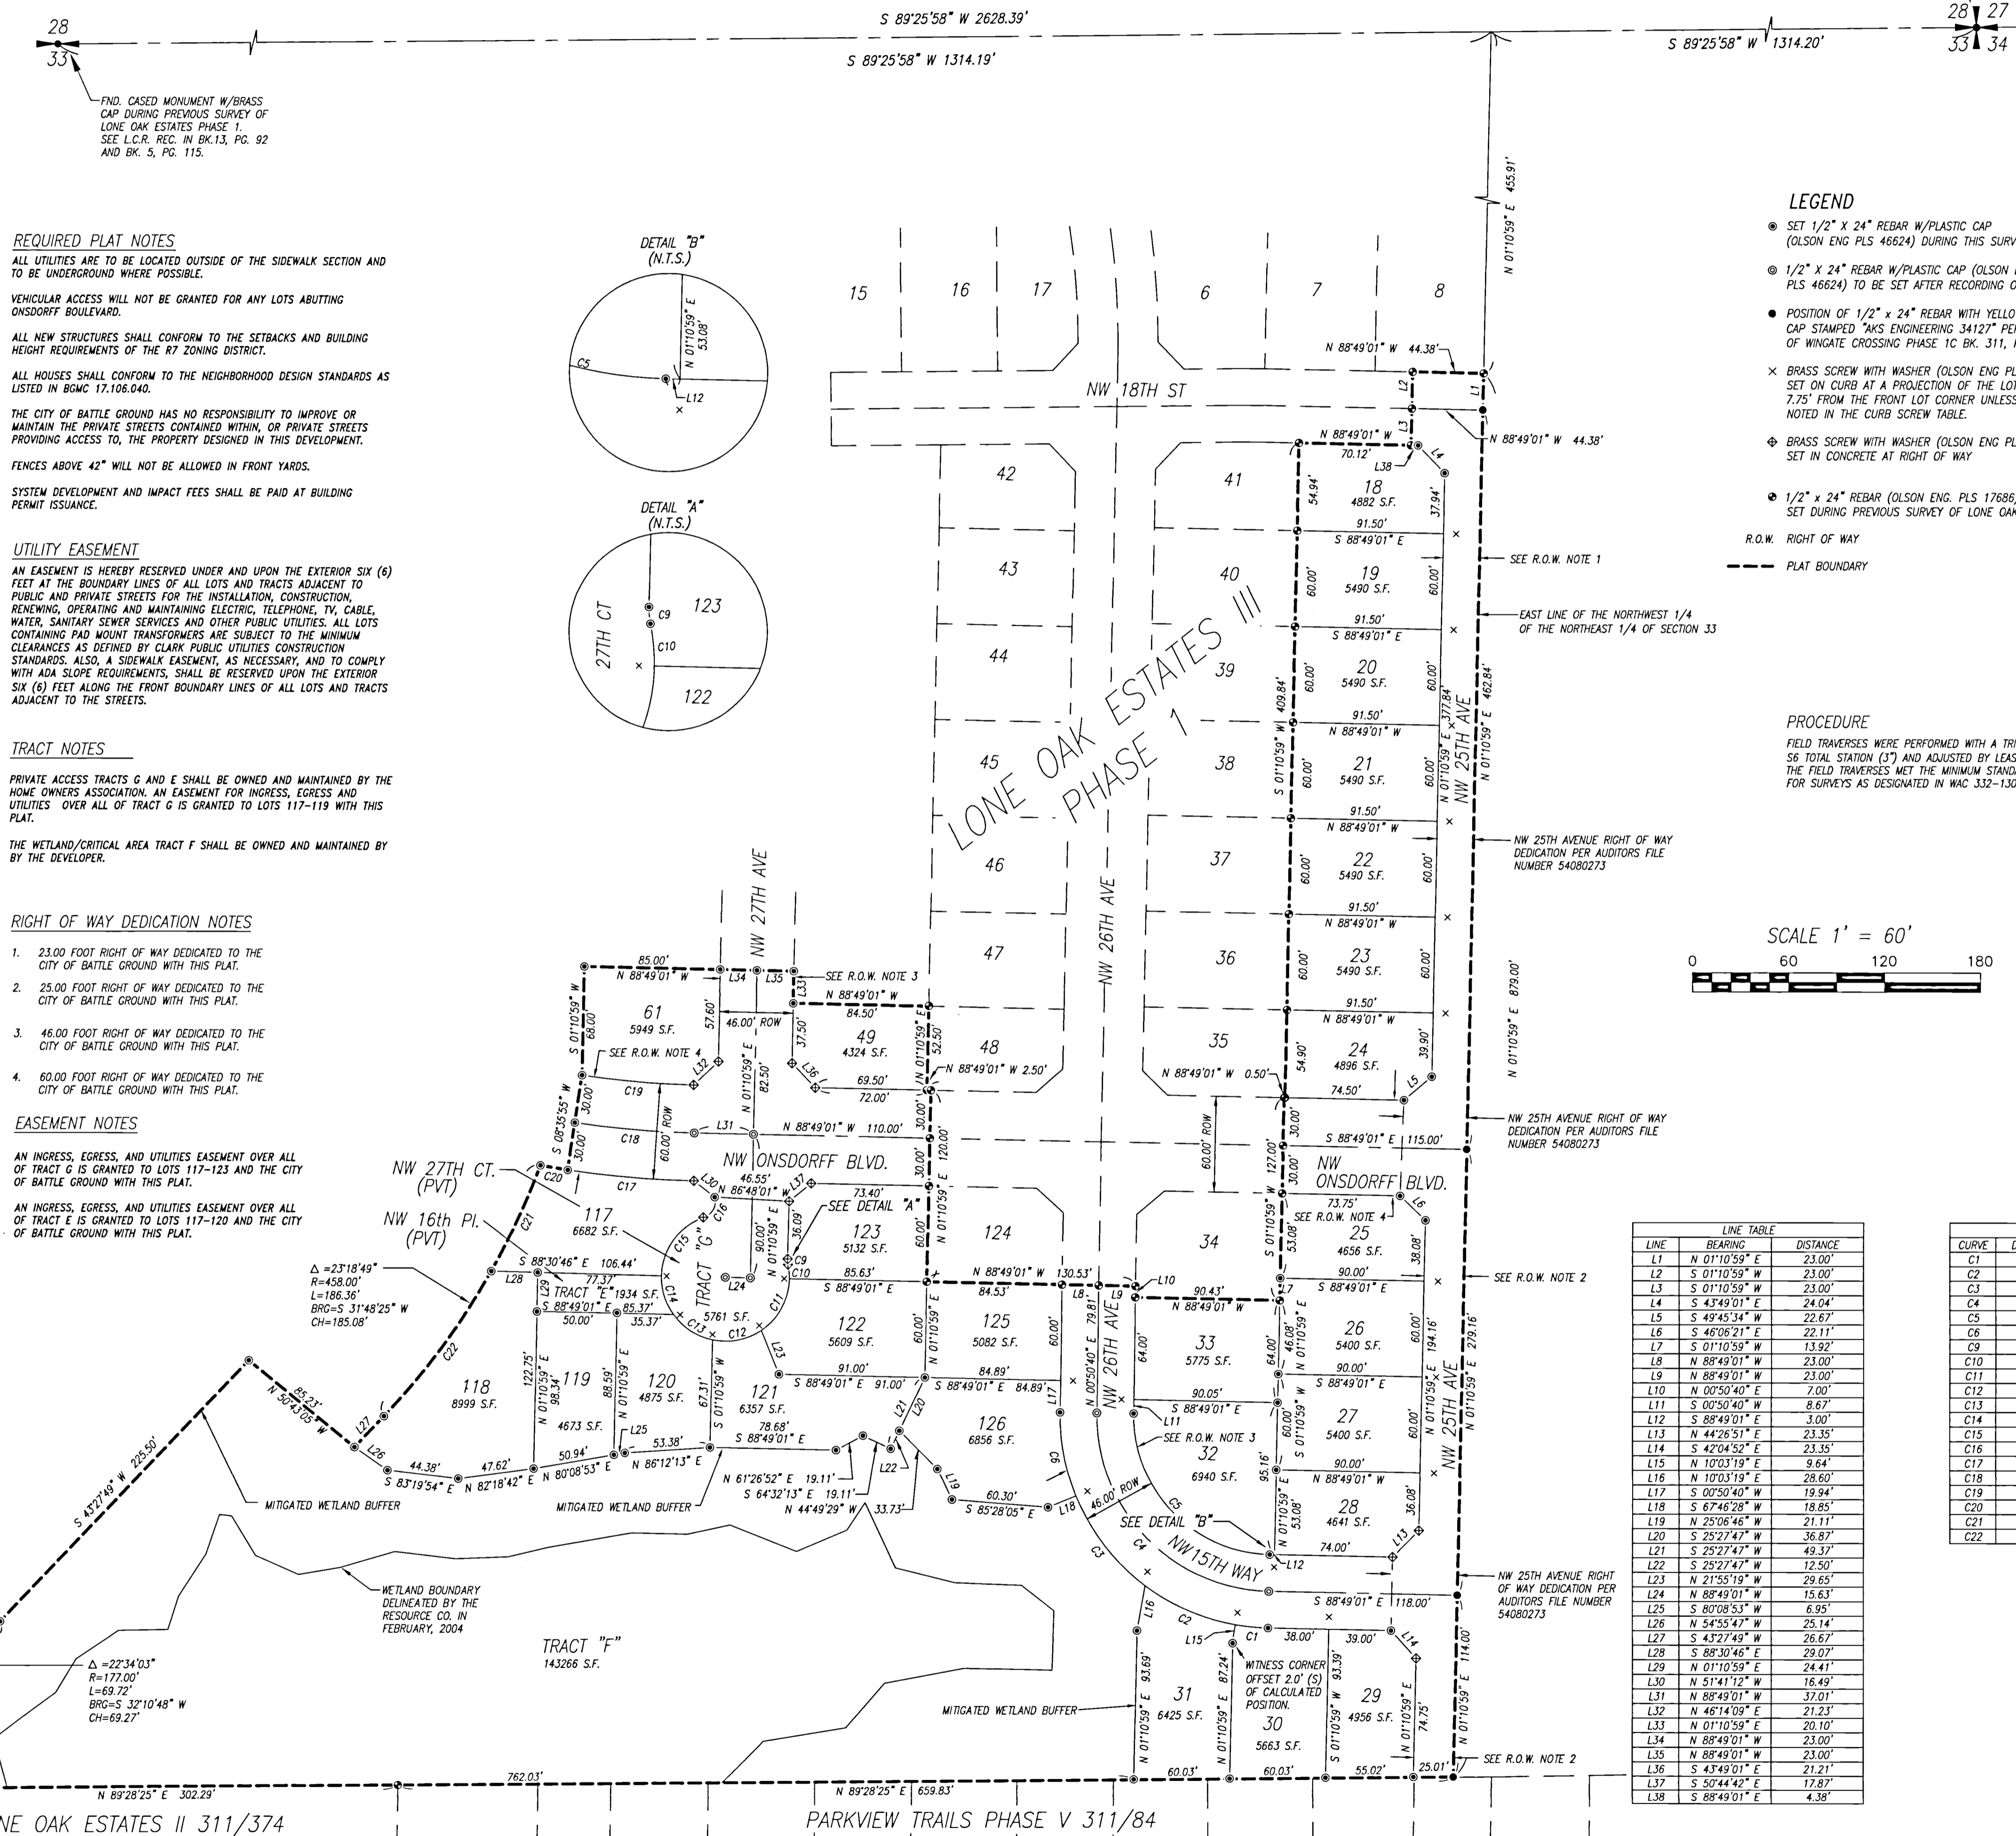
28
33
S 89°25'58" W 2628.39'
S 89°25'58" W 1314.19'
S 89°25'58" W 1314.20'
28 27
33 34

FND. CASED MONUMENT W/BRASS CAP DURING PREVIOUS SURVEY OF LONE OAK ESTATES PHASE 1. SEE L.C.R. REC. IN BK.13, PG. 92 AND BK. 5, PG. 115.

REQUIRED PLAT NOTES

ALL UTILITIES ARE TO BE LOCATED OUTSIDE OF THE SIDEWALK SECTION AND TO BE UNDERGROUND WHERE POSSIBLE.

VEHICULAR ACCESS WILL NOT BE GRANTED FOR ANY LOTS ABUTTING ONSDORFF BOULEVARD.

ALL NEW STRUCTURES SHALL CONFORM TO THE SETBACKS AND BUILDING HEIGHT REQUIREMENTS OF THE R7 ZONING DISTRICT.

ALL HOUSES SHALL CONFORM TO THE NEIGHBORHOOD DESIGN STANDARDS AS LISTED IN BGMC 17.106.040.

THE CITY OF BATTLE GROUND HAS NO RESPONSIBILITY TO IMPROVE OR MAINTAIN THE PRIVATE STREETS CONTAINED WITHIN, OR PRIVATE STREETS PROVIDING ACCESS TO, THE PROPERTY DESIGNED IN THIS DEVELOPMENT.

FENCES ABOVE 42" WILL NOT BE ALLOWED IN FRONT YARDS.

SYSTEM DEVELOPMENT AND IMPACT FEES SHALL BE PAID AT BUILDING PERMIT ISSUANCE.

UTILITY EASEMENT

AN EASEMENT IS HEREBY RESERVED UNDER AND UPON THE EXTERIOR SIX (6) FEET AT THE BOUNDARY LINES OF ALL LOTS AND TRACTS ADJACENT TO PUBLIC AND PRIVATE STREETS FOR THE INSTALLATION, CONSTRUCTION, RENEWING, OPERATING AND MAINTAINING ELECTRIC, TELEPHONE, TV, CABLE, WATER, SANITARY SEWER SERVICES AND OTHER PUBLIC UTILITIES. ALL LOTS CONTAINING PAD MOUNT TRANSFORMERS ARE SUBJECT TO THE MINIMUM CLEARANCES AS DEFINED BY CLARK PUBLIC UTILITIES CONSTRUCTION STANDARDS. ALSO, A SIDEWALK EASEMENT, AS NECESSARY, AND TO COMPLY WITH ADA SLOPE REQUIREMENTS, SHALL BE RESERVED UPON THE EXTERIOR SIX (6) FEET ALONG THE FRONT BOUNDARY LINES OF ALL LOTS AND TRACTS ADJACENT TO THE STREETS.

TRACT NOTES

PRIVATE ACCESS TRACTS G AND E SHALL BE OWNED AND MAINTAINED BY THE HOME OWNERS ASSOCIATION. AN EASEMENT FOR INGRESS, EGRESS AND UTILITIES OVER ALL OF TRACT G IS GRANTED TO LOTS 117-119 WITH THIS PLAT.

THE WETLAND/CRITICAL AREA TRACT F SHALL BE OWNED AND MAINTAINED BY BY THE DEVELOPER.

RIGHT OF WAY DEDICATION NOTES

1. 23.00 FOOT RIGHT OF WAY DEDICATED TO THE CITY OF BATTLE GROUND WITH THIS PLAT.
2. 25.00 FOOT RIGHT OF WAY DEDICATED TO THE CITY OF BATTLE GROUND WITH THIS PLAT.
3. 46.00 FOOT RIGHT OF WAY DEDICATED TO THE CITY OF BATTLE GROUND WITH THIS PLAT.
4. 60.00 FOOT RIGHT OF WAY DEDICATED TO THE CITY OF BATTLE GROUND WITH THIS PLAT.

EASEMENT NOTES

AN INGRESS, EGRESS, AND UTILITIES EASEMENT OVER ALL OF TRACT G IS GRANTED TO LOTS 117-123 AND THE CITY OF BATTLE GROUND WITH THIS PLAT.

AN INGRESS, EGRESS, AND UTILITIES EASEMENT OVER ALL OF TRACT E IS GRANTED TO LOTS 117-120 AND THE CITY OF BATTLE GROUND WITH THIS PLAT.

DETAIL "B" (N.T.S.)
N 01°10'59" E 53.08'
C5
L12

DETAIL "A" (N.T.S.)
27TH CT
C9
C10
123
122

LEGEND
SET 1/2" X 24" REBAR W/PLASTIC CAP (OLSON ENG PLS 46624) DURING THIS SURV
1/2" X 24" REBAR W/PLASTIC CAP (OLSON PLS 46624) TO BE SET AFTER RECORDING O
POSITION OF 1/2" x 24" REBAR WITH YELLO CAP STAMPED "AKS ENGINEERING 34127" PE OF WINGATE CROSSING PHASE 1C BK. 311,
BRASS SCREW WITH WASHER (OLSON ENG PL SET ON CURB AT A PROJECTION OF THE LO 7.75' FROM THE FRONT LOT CORNER UNLES NOTED IN THE CURB SCREW TABLE.
BRASS SCREW WITH WASHER (OLSON ENG PL SET IN CONCRETE AT RIGHT OF WAY
1/2" x 24" REBAR (OLSON ENG. PLS 17686 SET DURING PREVIOUS SURVEY OF LONE OA
R.O.W. RIGHT OF WAY
PLAT BOUNDARY

PROCEDURE
FIELD TRAVERSES WERE PERFORMED WITH A TR S6 TOTAL STATION (3") AND ADJUSTED BY LEAS THE FIELD TRAVERSES MET THE MINIMUM STAND FOR SURVEYS AS DESIGNATED IN WAC 332-130

SCALE 1' = 60'
0 60 120 180

N 01°10'59" E 455.91'
N 88°49'01" W 44.38'
N 88°49'01" W 44.38'
NW 18TH ST
15 16 17 6 7 8
L1 L2 L3 L4
N 88°49'01" W 70.12' L38
41 42 43 44 45 46 47 48 40 39 38 37 36 35
18 4882 S.F.
19 5490 S.F.
20 5490 S.F.
21 5490 S.F.
22 5490 S.F.
23 5490 S.F.
24 4896 S.F.
91.50' S 88°49'01" E
SEE R.O.W. NOTE 1
EAST LINE OF THE NORTHWEST 1/4 OF THE NORTHEAST 1/4 OF SECTION 33
LONE OAK ESTATES III
LONE OAK ESTATES PHASE 1
NW 25TH AVE
N 01°10'59" E 462.84'
S 01°10'59" W 409.84'
N 01°10'59" E 377.84'
NW 25TH AVENUE RIGHT OF WAY DEDICATION PER AUDITORS FILE NUMBER 54080273
N 01°10'59" E 879.00'
NW 26TH AVE
NW 27TH AVE
85.00' N 88°49'01" W L34 L35 L33
SEE R.O.W. NOTE 3
N 88°49'01" W 84.50'
61 5949 S.F.
49 4324 S.F.
46.00' ROW
SEE R.O.W. NOTE 4
S 01°10'59" W 68.00'
N 01°10'59" E 52.50'
N 88°49'01" W 2.50'
N 88°49'01" W 0.50'
74.50'
L5
69.50' 72.00'
C19 C18 C17 C20
L31 N 88°49'01" W 110.00'
NW ONSDORFF BLVD.
S 88°49'01" E 115.00'
60.00' ROW
NW 27TH CT. (PVT)
NW 16th Pl. (PVT)
117 6682 S.F.
N 86°48'01" W 46.55'
L30 L37 L32 L36
73.40'
SEE DETAIL "A"
123 5132 S.F.
124
34
25 4656 S.F.
73.75'
SEE R.O.W. NOTE 4
L6
SEE R.O.W. NOTE 2
TRACT "G" 5761 S.F.
C15 C16 C14 C13 C12 C11 C9 C10
L24
S 88°30'46" E 106.44'
77.37'
TRACT "E" 1934 S.F.
S 88°49'01" E 85.37'
50.00' 35.37'
Δ =23°18'49" R=458.00' L=186.36' BRG=S 31°48'25" W CH=185.08'
L28 L29 C21 C22
85.63' S 88°49'01" E
N 88°49'01" W 130.53' 84.53'
L8 L9 L10
90.43' N 88°49'01" W
90.00' S 88°49'01" E
122 5609 S.F.
125 5082 S.F.
33 5775 S.F.
26 5400 S.F.
118 8999 S.F.
119 4673 S.F.
120 4875 S.F.
121 6357 S.F.
126 6856 S.F.
32 6940 S.F.
27 5400 S.F.
28 4641 S.F.
L7 L11 L13
91.00' S 88°49'01" E 91.00'
84.89' S 88°49'01" E 84.89'
90.05' S 88°49'01" E
SEE R.O.W. NOTE 3
N 00°50'40" E 79.81'
L23 L25 L21 L20 L22 L17 L19 L18 L26 L27
78.68' S 88°49'01" E
53.38' N 86°12'13" E
50.94' N 80°08'53" E
47.62' N 82°18'42" E
44.38' S 83°19'54" E
N 50°43'05" W 85.23'
S 43°27'49" W 225.50'
N 61°26'52" E 19.11'
S 64°32'13" E 19.11'
N 44°49'29" W 33.73'
60.30' S 85°28'05" E
MITIGATED WETLAND BUFFER
MITIGATED WETLAND BUFFER
MITIGATED WETLAND BUFFER
WETLAND BOUNDARY DELINEATED BY THE RESOURCE CO. IN FEBRUARY, 2004
TRACT "F" 143266 S.F.
Δ =22°34'03" R=177.00' L=69.72' BRG=S 32°10'48" W CH=69.27'
46.00' ROW
SEE DETAIL "B"
NW15TH WAY
L12
74.00'
S 88°49'01" E 118.00'
NW 25TH AVENUE RIGHT OF WAY DEDICATION PER AUDITORS FILE NUMBER 54080273
C1 C2 C3 C4 C5 C6
L15 L16 L14
38.00' 39.00'
WITNESS CORNER OFFSET 2.0' (S) OF CALCULATED POSITION.
31 6425 S.F.
30 5663 S.F.
29 4956 S.F.
N 01°10'59" E 114.00'
SEE R.O.W. NOTE 2
60.03' 60.03' 55.02' 25.01'
N 89°28'25" E 302.29'
762.03'
N 89°28'25" E 659.83'
NE OAK ESTATES II 311/374
PARKVIEW TRAILS PHASE V 311/84

LINE TABLE
| LINE | BEARING | DISTANCE |
|---|---|---|
| L1 | N 01°10'59" E | 23.00' |
| L2 | S 01°10'59" W | 23.00' |
| L3 | S 01°10'59" W | 23.00' |
| L4 | S 43°49'01" E | 24.04' |
| L5 | S 49°45'34" W | 22.67' |
| L6 | S 46°06'21" E | 22.11' |
| L7 | S 01°10'59" W | 13.92' |
| L8 | N 88°49'01" W | 23.00' |
| L9 | N 88°49'01" W | 23.00' |
| L10 | N 00°50'40" E | 7.00' |
| L11 | S 00°50'40" W | 8.67' |
| L12 | S 88°49'01" E | 3.00' |
| L13 | N 44°26'51" E | 23.35' |
| L14 | S 42°04'52" E | 23.35' |
| L15 | N 10°03'19" E | 9.64' |
| L16 | N 10°03'19" E | 28.60' |
| L17 | S 00°50'40" W | 19.94' |
| L18 | S 67°46'28" W | 18.85' |
| L19 | N 25°06'46" W | 21.11' |
| L20 | S 25°27'47" W | 36.87' |
| L21 | S 25°27'47" W | 49.37' |
| L22 | S 25°27'47" W | 12.50' |
| L23 | N 21°55'19" W | 29.65' |
| L24 | N 88°49'01" W | 15.63' |
| L25 | S 80°08'53" W | 6.95' |
| L26 | N 54°55'47" W | 25.14' |
| L27 | S 43°27'49" W | 26.67' |
| L28 | S 88°30'46" E | 29.07' |
| L29 | N 01°10'59" E | 24.41' |
| L30 | N 51°41'12" W | 16.49' |
| L31 | N 88°49'01" W | 37.01' |
| L32 | N 46°14'09" E | 21.23' |
| L33 | N 01°10'59" E | 20.10' |
| L34 | N 88°49'01" W | 23.00' |
| L35 | N 88°49'01" W | 23.00' |
| L36 | S 43°49'01" E | 21.21' |
| L37 | S 50°44'42" E | 17.87' |
| L38 | S 88°49'01" E | 4.38' |

| CURVE | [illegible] |
|---|---|
| C1 | |
| C2 | |
| C3 | |
| C4 | |
| C5 | |
| C6 | |
| C9 | |
| C10 | |
| C11 | |
| C12 | |
| C13 | |
| C14 | |
| C15 | |
| C16 | |
| C17 | |
| C18 | |
| C19 | |
| C20 | |
| C21 | |
| C22 | |